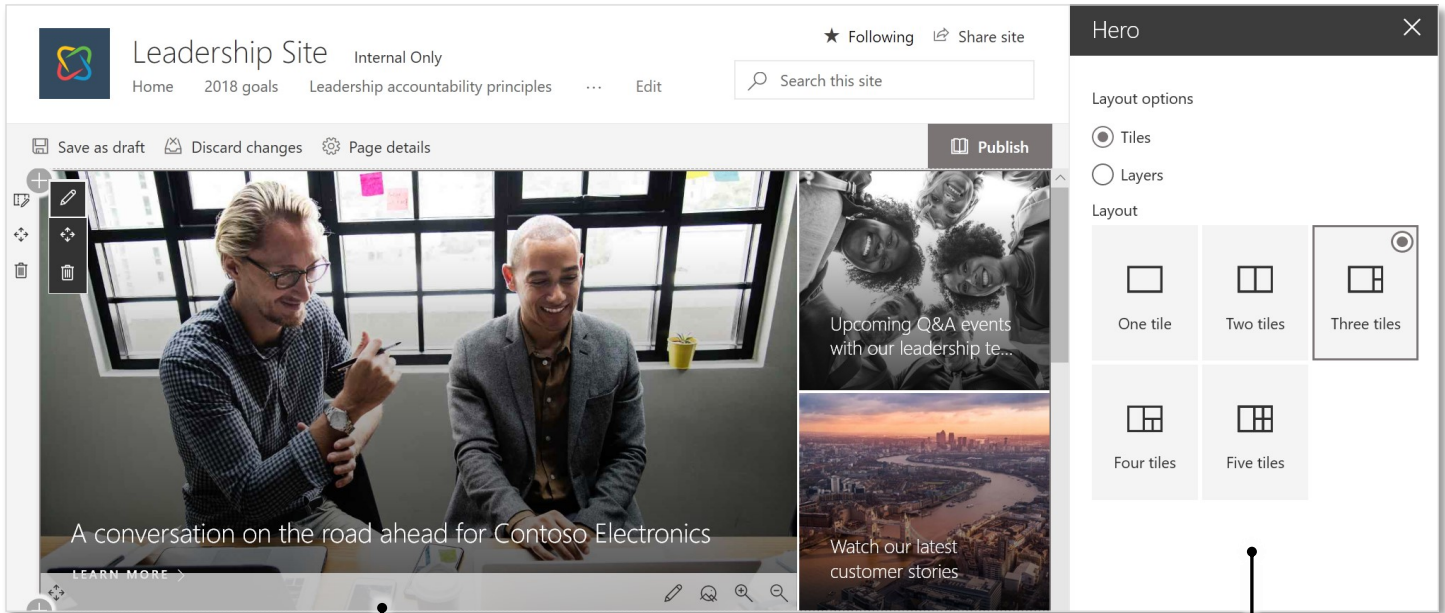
Leadership Site Internal Only

Home 2018 goals Leadership accountability principles ··· Edit

★ Following Share site

Search this site

Save as draft Discard changes Page details Publish

Upcoming Q&A events with our leadership te...

A conversation on the road ahead for Contoso Electronics

LEARN MORE >

Watch our latest customer stories

Hero

Layout options

Tiles

Layers

Layout

One tile

Two tiles

Three tiles

Four tiles

Five tiles